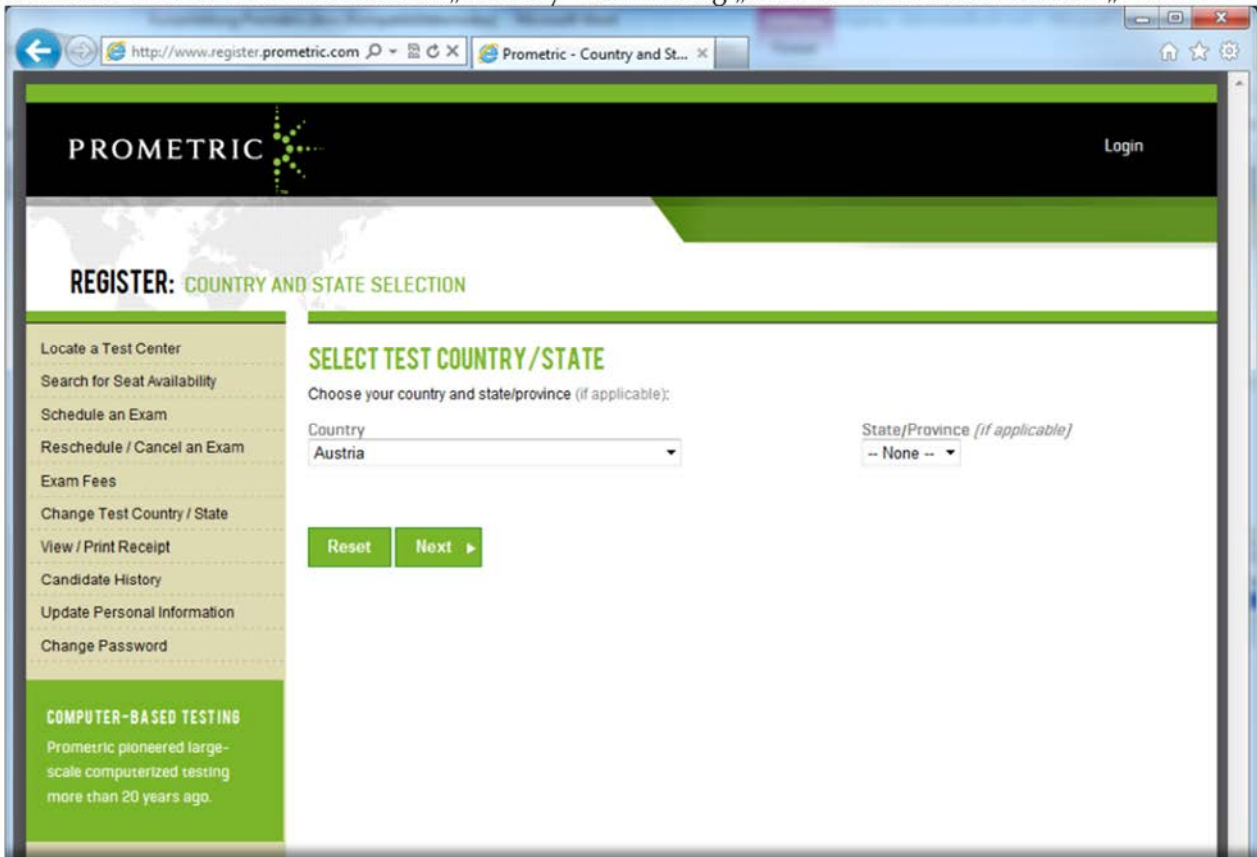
http://www.register.prometric.com
Prometric - Country and St...

PROMETRIC

Login

REGISTER: COUNTRY AND STATE SELECTION

Locate a Test Center
Search for Seat Availability
Schedule an Exam
Reschedule / Cancel an Exam
Exam Fees
Change Test Country / State
View / Print Receipt
Candidate History
Update Personal Information
Change Password

COMPUTER-BASED TESTING
Prometric pioneered large-scale computerized testing more than 20 years ago.

SELECT TEST COUNTRY / STATE
Choose your country and state/province (if applicable):

Country
Austria

State/Province (if applicable)
-- None --

Reset
Next